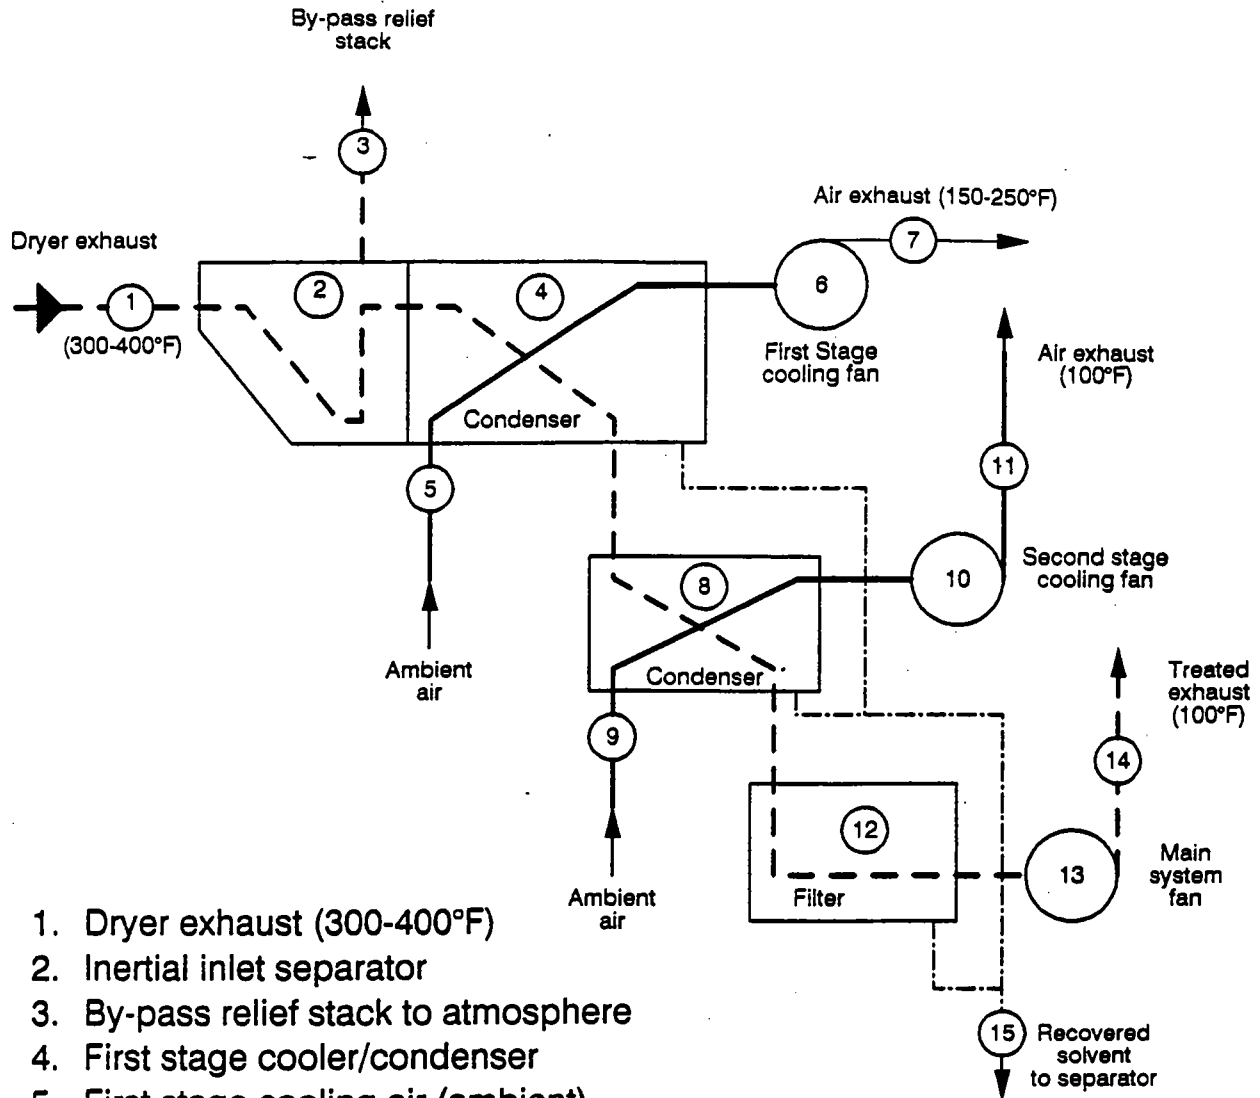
By-pass relief stack

3

Air exhaust (150-250°F)

7

Dryer exhaust

1

(300-400°F)

2

4

6

First Stage cooling fan

Air exhaust (100°F)

Condenser

5

11

10

Second stage cooling fan

8

Ambient air

Condenser

Treated exhaust (100°F)

9

14

12

Main system fan

13

Ambient air

Filter

1. Dryer exhaust (300-400°F)
2. Inertial inlet separator
3. By-pass relief stack to atmosphere
4. First stage cooler/condenser
5. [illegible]

15

Recovered solvent to separator